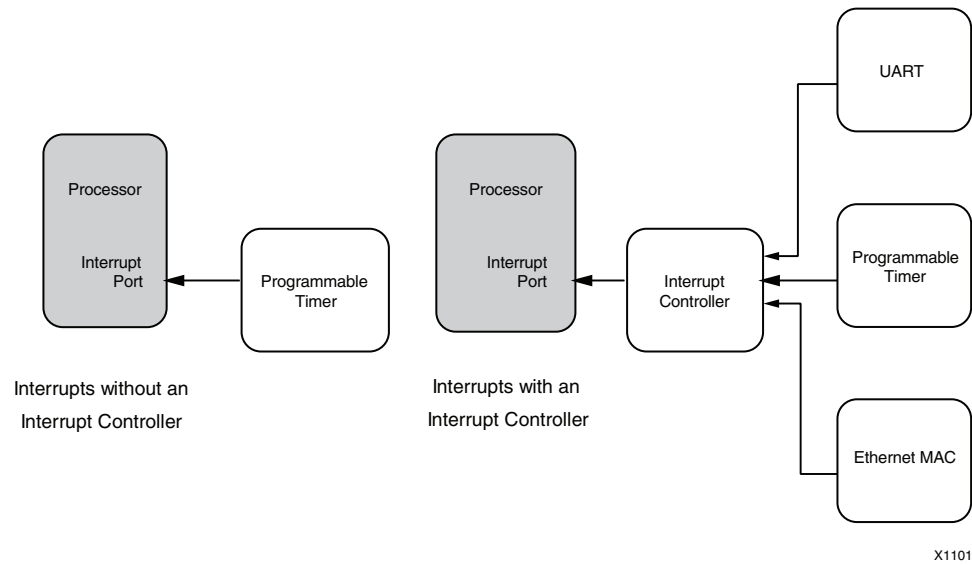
Processor

Interrupt Port

Programmable Timer

Interrupts without an Interrupt Controller

Processor

Interrupt Port

Interrupt Controller

UART

Programmable Timer

Ethernet MAC

Interrupts with an Interrupt Controller

X1101